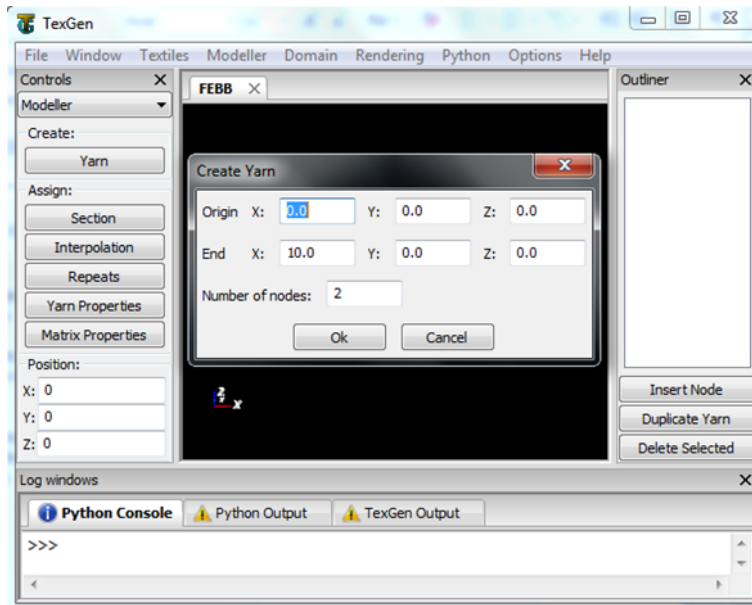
TexGen

File Window Textiles Modeller Domain Rendering Python Options Help

Controls ✕
Modeller
Create:
Yarn
Assign:
Section
Interpolation
Repeats
Yarn Properties
Matrix Properties
Position:
X: 0
Y: 0
Z: 0

FEBB ✕

Create Yarn
Origin X: 0.0 Y: 0.0 Z: 0.0
End X: 10.0 Y: 0.0 Z: 0.0
Number of nodes: 2
Ok Cancel

z x

Outliner ✕
Insert Node
Duplicate Yarn
Delete Selected

Log windows ✕
Python Console Python Output TexGen Output
>>>